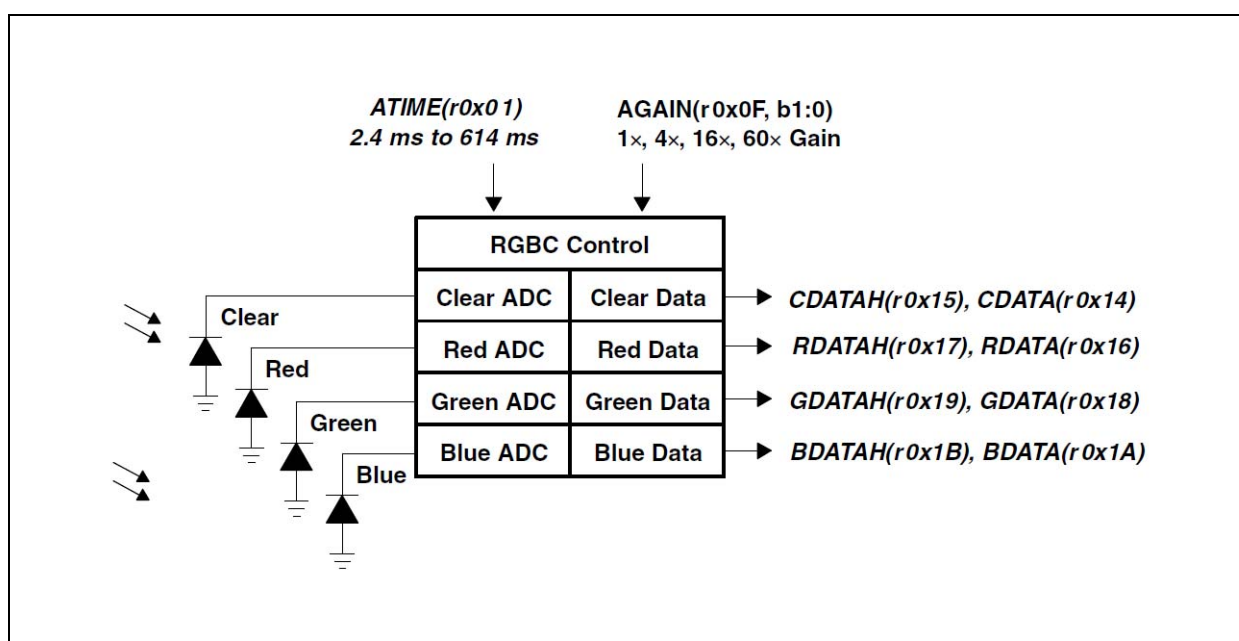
ATIME(r0x01)
2.4 ms to 614 ms

AGAIN(r0x0F, b1:0)
1×, 4×, 16×, 60× Gain

RGBC Control

Clear ADC | Clear Data → CDATAH(r0x15), CDATA(r0x14)
Red ADC | Red Data → RDATAH(r0x17), RDATA(r0x16)
Green ADC | Green Data → GDATAH(r0x19), GDATA(r0x18)
Blue ADC | Blue Data → BDATAH(r0x1B), BDATA(r0x1A)

Clear
Red
Green
Blue